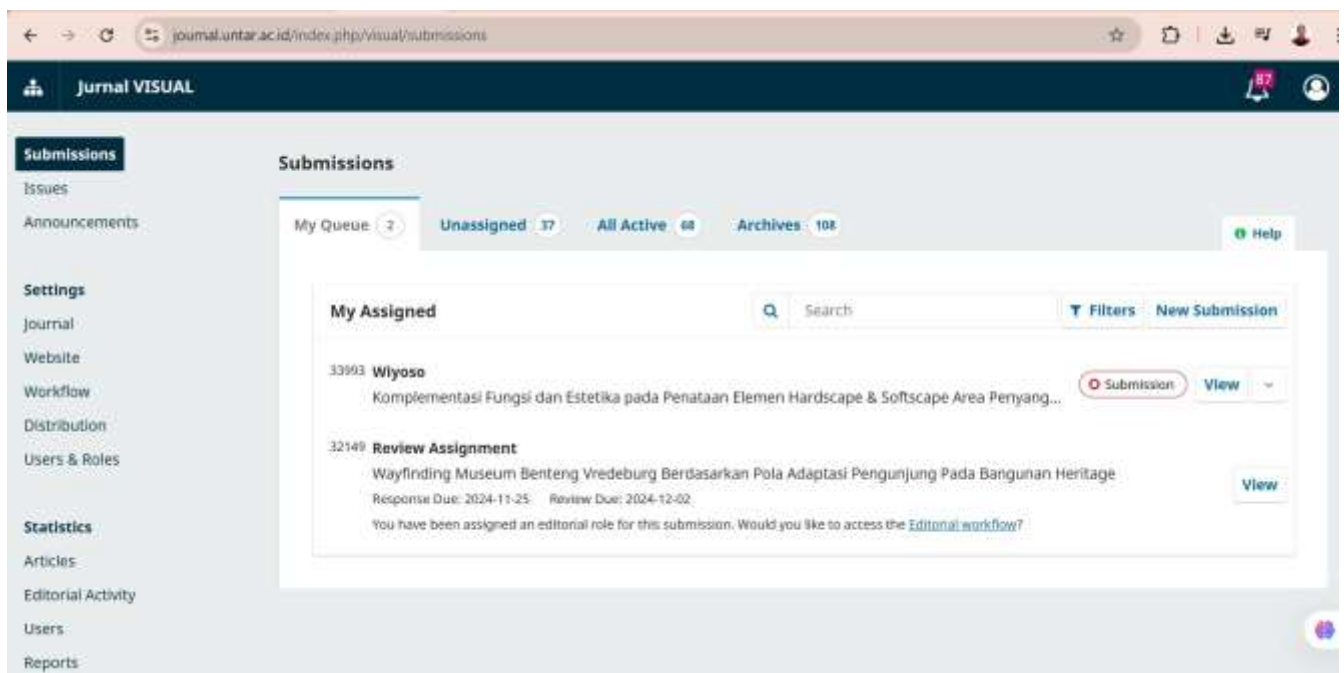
journal.untar.ac.id/index.php/visual/submissions

Jurnal VISUAL

87

Submissions
Issues
Announcements

Settings
Journal
Website
Workflow
Distribution
Users & Roles

Statistics
Articles
Editorial Activity
Users
Reports

Submissions

My Queue 2 Unassigned 37 All Active 68 Archives 108

Help

My Assigned

Search

Filters New Submission

33993 Wiyoso
Komplementasi Fungsi dan Estetika pada Penataan Elemen Hardscape & Softscape Area Penyang...

Submission View

32149 Review Assignment
Wayfinding Museum Benteng Vredeburg Berdasarkan Pola Adaptasi Pengunjung Pada Bangunan Heritage
Response Due: 2024-11-25 Review Due: 2024-12-02
You have been assigned an editorial role for this submission. Would you like to access the Editorial workflow?

View